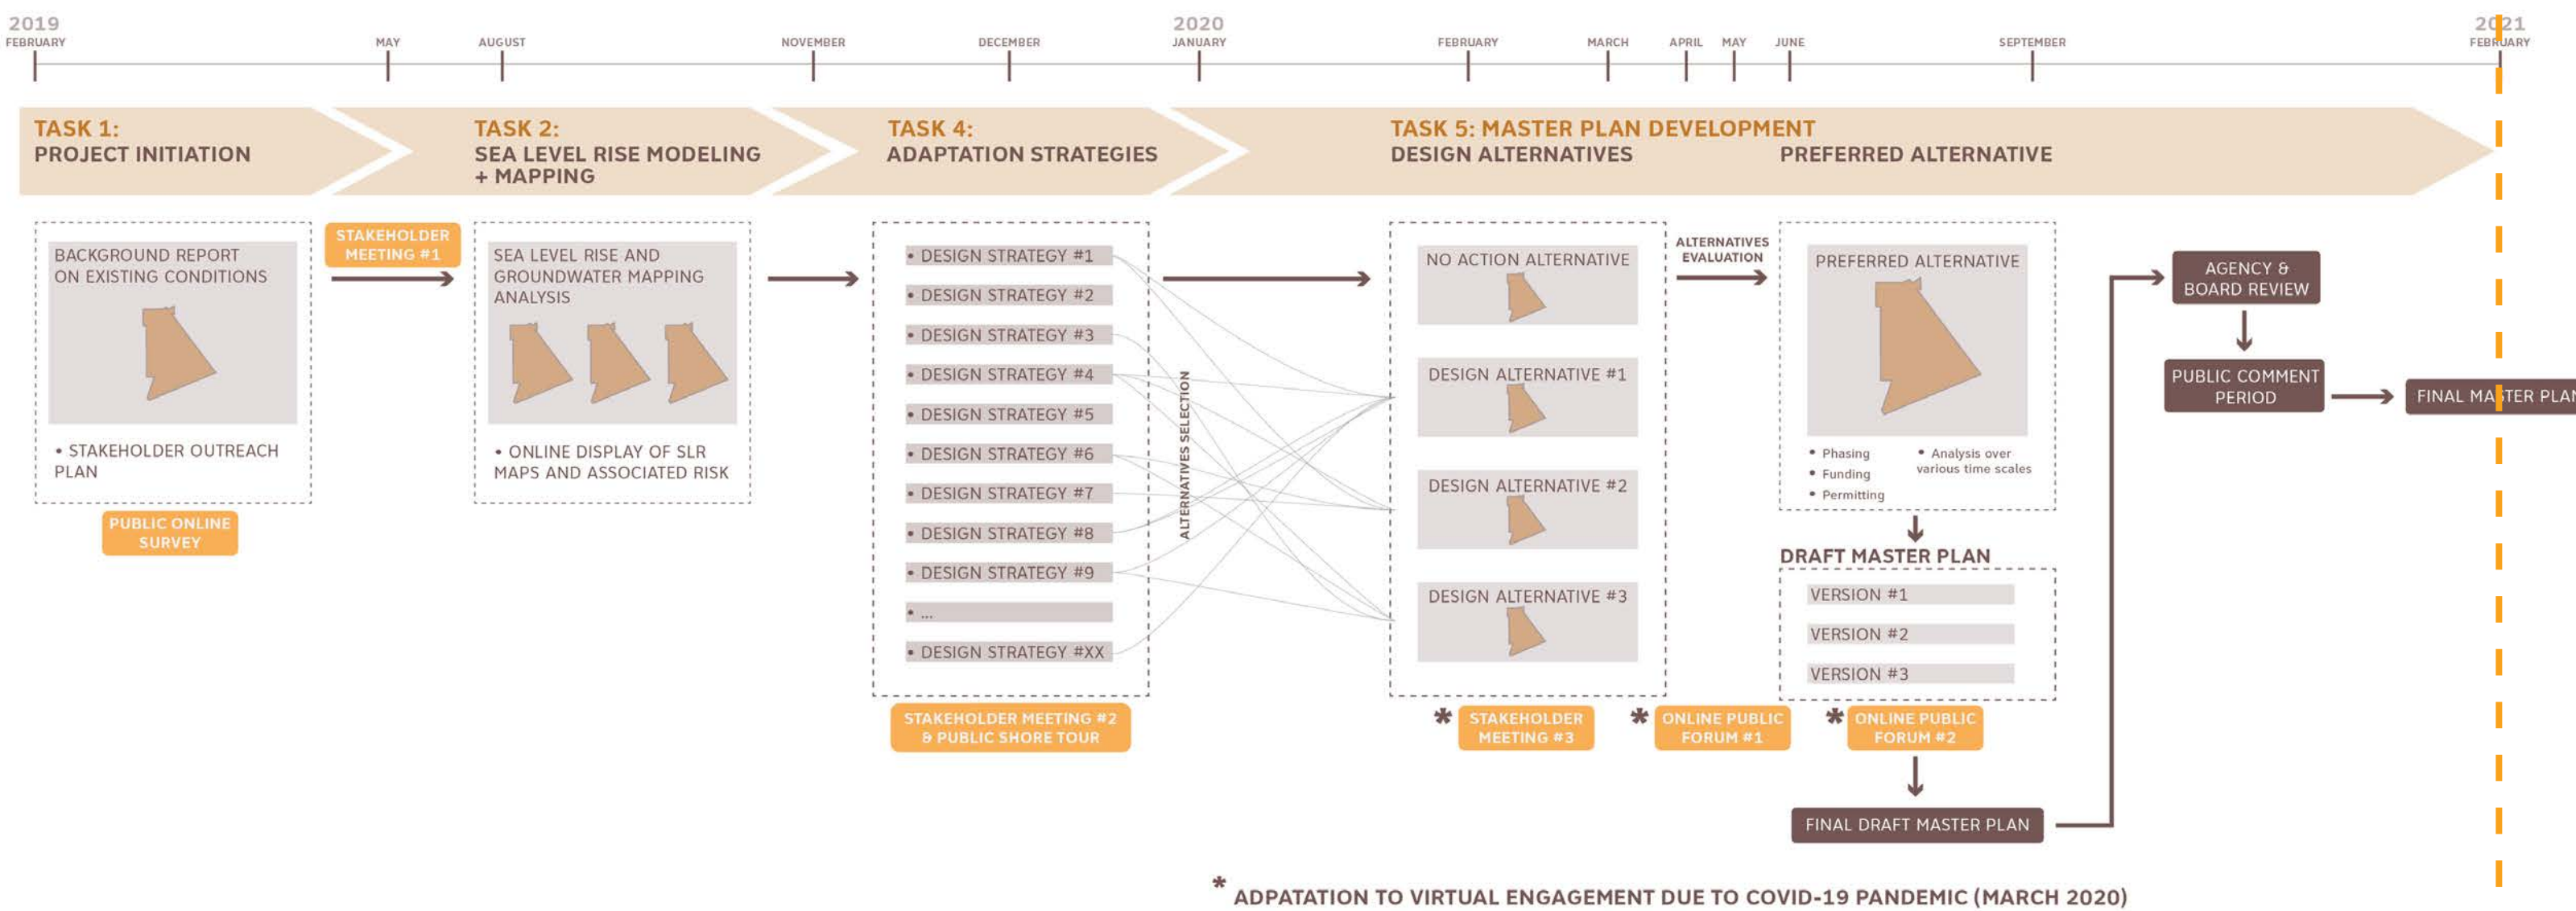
2019
FEBRUARY
MAY
AUGUST
NOVEMBER
DECEMBER
2020
JANUARY
FEBRUARY
MARCH
APRIL
MAY
JUNE
SEPTEMBER
2021
FEBRUARY

TASK 1:
PROJECT INITIATION

TASK 2:
SEA LEVEL RISE MODELING + MAPPING

TASK 4:
ADAPTATION STRATEGIES

TASK 5: MASTER PLAN DEVELOPMENT
DESIGN ALTERNATIVES
PREFERRED ALTERNATIVE

BACKGROUND REPORT ON EXISTING CONDITIONS

• STAKEHOLDER OUTREACH PLAN

PUBLIC ONLINE SURVEY

STAKEHOLDER MEETING #1

SEA LEVEL RISE AND GROUNDWATER MAPPING ANALYSIS

• ONLINE DISPLAY OF SLR MAPS AND ASSOCIATED RISK

• DESIGN STRATEGY #1
• DESIGN STRATEGY #2
• DESIGN STRATEGY #3
• DESIGN STRATEGY #4
• DESIGN STRATEGY #5
• DESIGN STRATEGY #6
• DESIGN STRATEGY #7
• DESIGN STRATEGY #8
• DESIGN STRATEGY #9
• ...
• DESIGN STRATEGY #XX

ALTERNATIVES SELECTION

STAKEHOLDER MEETING #2 & PUBLIC SHORE TOUR

NO ACTION ALTERNATIVE
DESIGN ALTERNATIVE #1
DESIGN ALTERNATIVE #2
DESIGN ALTERNATIVE #3

* STAKEHOLDER MEETING #3

ALTERNATIVES EVALUATION

* ONLINE PUBLIC FORUM #1

PREFERRED ALTERNATIVE

• Phasing
• Funding
• Permitting
• Analysis over various time scales

DRAFT MASTER PLAN
VERSION #1
VERSION #2
VERSION #3

* ONLINE PUBLIC FORUM #2

FINAL DRAFT MASTER PLAN

AGENCY & BOARD REVIEW

PUBLIC COMMENT PERIOD

FINAL MASTER PLAN

* ADPATATION TO VIRTUAL ENGAGEMENT DUE TO COVID-19 PANDEMIC (MARCH 2020)